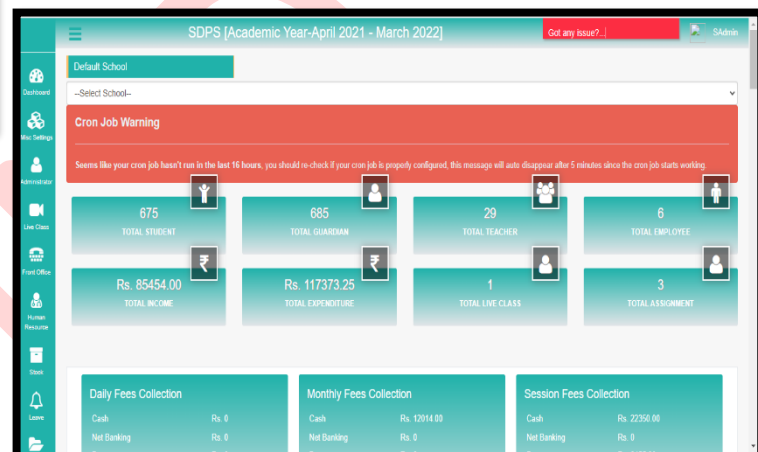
SDPS [Academic Year-April 2021 - March 2022]

Got any issue?...

SAdmin

Dashboard

Misc Settings

Administrator

Live Class

Front Office

Human Resource

Store

Leave

Default School

--Select School--

Cron Job Warning

Seems like your cron job hasn't run in the last 16 hours, you should re-check if your cron job is properly configured, this message will auto disappear after 5 minutes since the cron job starts working.

675
TOTAL STUDENT

685
TOTAL GUARDIAN

29
TOTAL TEACHER

6
TOTAL EMPLOYEE

Rs. 85454.00
TOTAL INCOME

Rs. 117373.25
TOTAL EXPENDITURE

1
TOTAL LIVE CLASS

3
TOTAL ASSIGNMENT

Daily Fees Collection

| Cash | Rs. 0 |
|---|---|
| Net Banking | Rs. 0 |

Monthly Fees Collection

| Cash | Rs. 12014.00 |
|---|---|
| Net Banking | Rs. 0 |

Session Fees Collection

| Cash | Rs. 22350.00 |
|---|---|
| Net Banking | Rs. 0 |